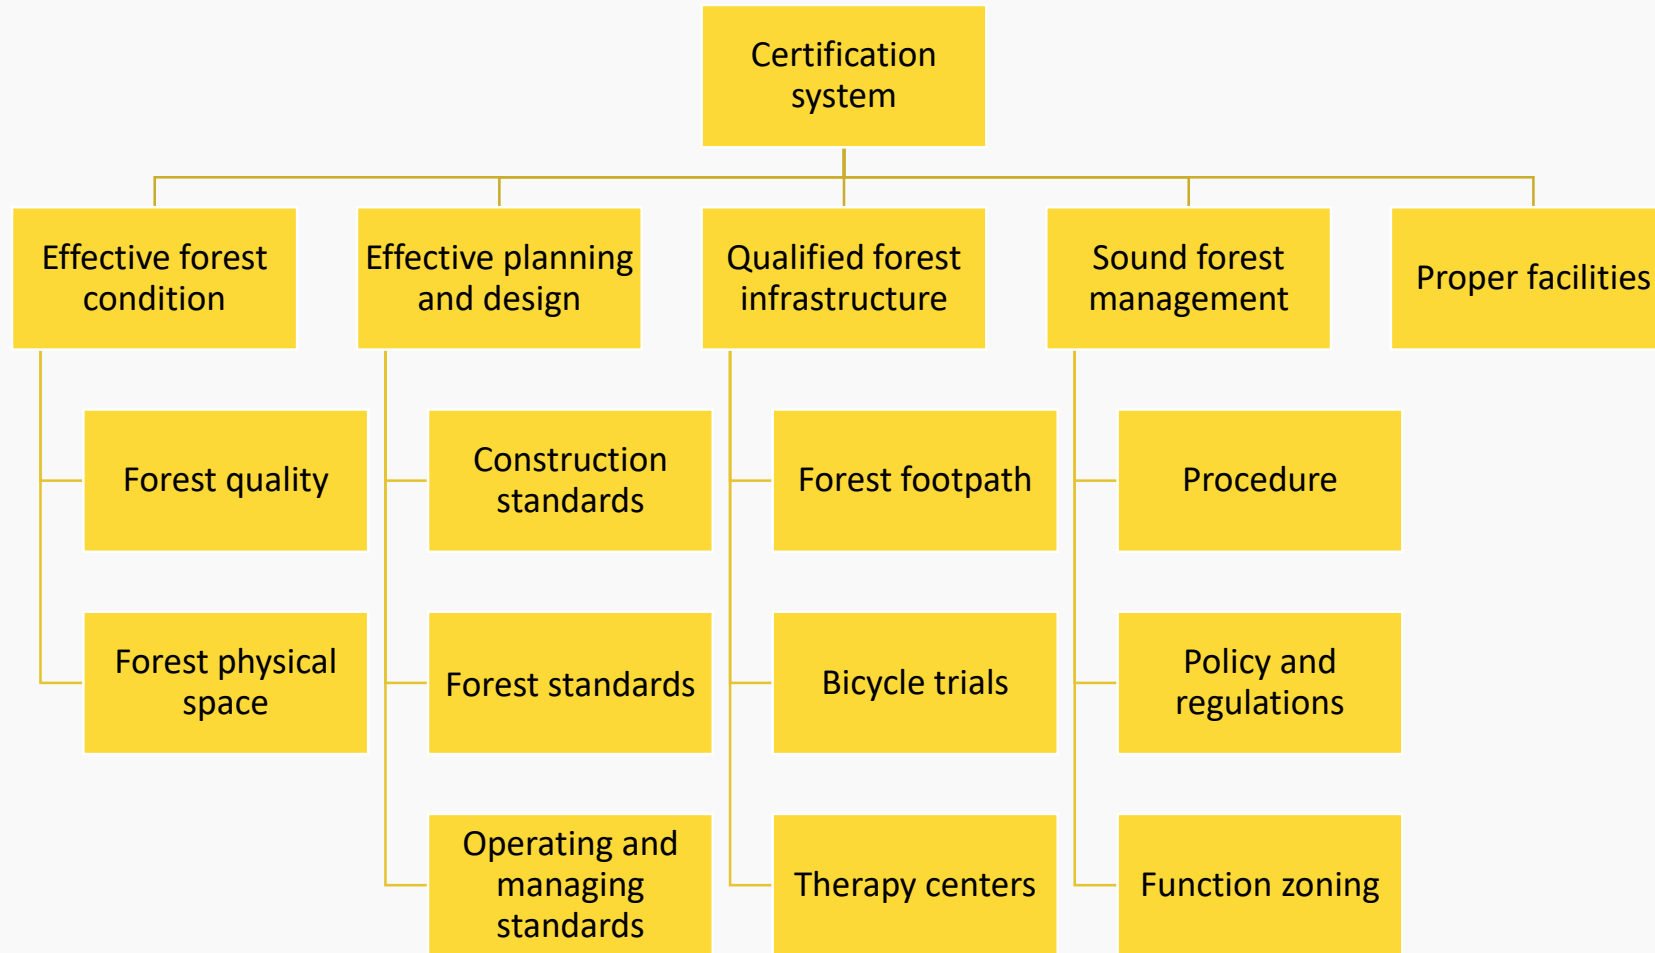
Certification system

Effective forest condition

Forest quality

Forest physical space

Effective planning and design

Construction standards

Forest standards

Operating and managing standards

Qualified forest infrastructure

Forest footpath

Bicycle trials

Therapy centers

Sound forest management

Procedure

Policy and regulations

Function zoning

Proper facilities